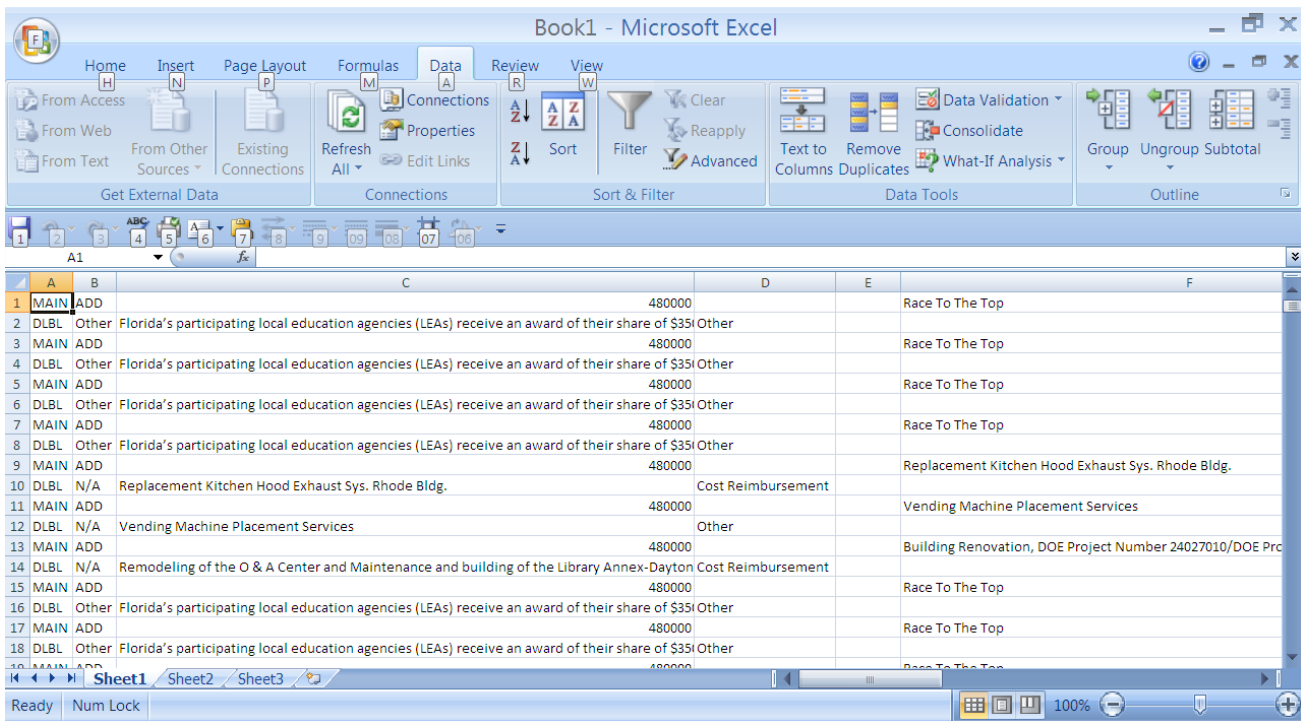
Book1 - Microsoft Excel

Home H Insert N Page Layout P Formulas M Data A Review R View W

From Access
From Web
From Text
From Other Sources
Existing Connections
Get External Data

Refresh All
Connections
Properties
Edit Links
Connections

Sort
Filter
Clear
Reapply
Advanced
Sort & Filter

Text to Columns
Remove Duplicates
Data Validation
Consolidate
What-If Analysis
Data Tools

Group
Ungroup
Subtotal
Outline

1 2 3 4 5 6 7 8 9 09 08 07 06

A1

| | A | B | C | D | E | F |
|---|---|---|---|---|---|---|
| 1 | MAIN | ADD | 480000 | | | Race To The Top |
| 2 | DLBL | Other | Florida's participating local education agencies (LEAs) receive an award of their share of $35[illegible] | Other | | |
| 3 | MAIN | ADD | 480000 | | | Race To The Top |
| 4 | DLBL | Other | Florida's participating local education agencies (LEAs) receive an award of their share of $35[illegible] | Other | | |
| 5 | MAIN | ADD | 480000 | | | Race To The Top |
| 6 | DLBL | Other | Florida's participating local education agencies (LEAs) receive an award of their share of $35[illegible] | Other | | |
| 7 | MAIN | ADD | 480000 | | | Race To The Top |
| 8 | DLBL | Other | Florida's participating local education agencies (LEAs) receive an award of their share of $35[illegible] | Other | | |
| 9 | MAIN | ADD | 480000 | | | Replacement Kitchen Hood Exhaust Sys. Rhode Bldg. |
| 10 | DLBL | N/A | Replacement Kitchen Hood Exhaust Sys. Rhode Bldg. | Cost Reimbursement | | |
| 11 | MAIN | ADD | 480000 | | | Vending Machine Placement Services |
| 12 | DLBL | N/A | Vending Machine Placement Services | Other | | |
| 13 | MAIN | ADD | 480000 | | | Building Renovation, DOE Project Number 24027010/DOE Pro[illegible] |
| 14 | DLBL | N/A | Remodeling of the O & A Center and Maintenance and building of the Library Annex-Dayton | Cost Reimbursement | | |
| 15 | MAIN | ADD | 480000 | | | Race To The Top |
| 16 | DLBL | Other | Florida's participating local education agencies (LEAs) receive an award of their share of $35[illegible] | Other | | |
| 17 | MAIN | ADD | 480000 | | | Race To The Top |
| 18 | DLBL | Other | Florida's participating local education agencies (LEAs) receive an award of their share of $35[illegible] | Other | | |

Sheet1 Sheet2 Sheet3

Ready Num Lock 100%